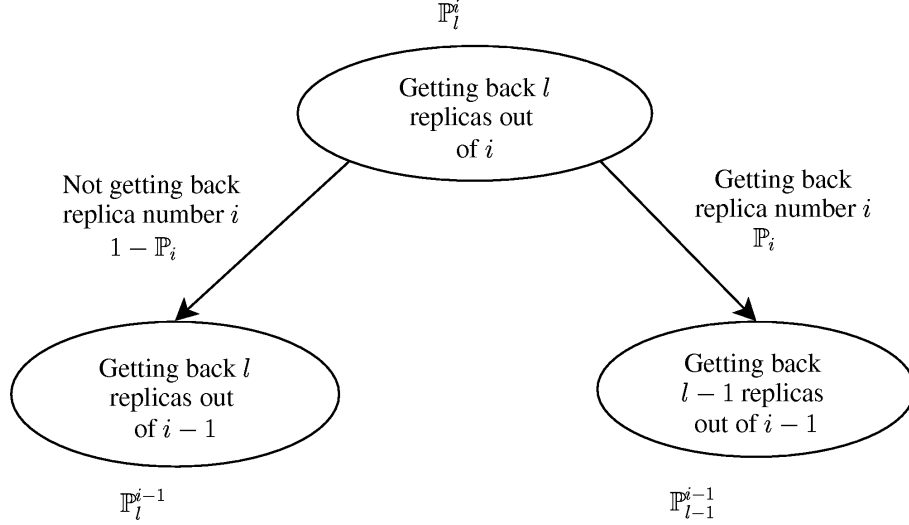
$\mathbb{P}_l^i$

Getting back $l$ replicas out of $i$

Not getting back replica number $i$
$1 - \mathbb{P}_i$

Getting back replica number $i$
$\mathbb{P}_i$

Getting back $l$ replicas out of $i-1$

Getting back $l-1$ replicas out of $i-1$

$\mathbb{P}_l^{i-1}$

$\mathbb{P}_{l-1}^{i-1}$